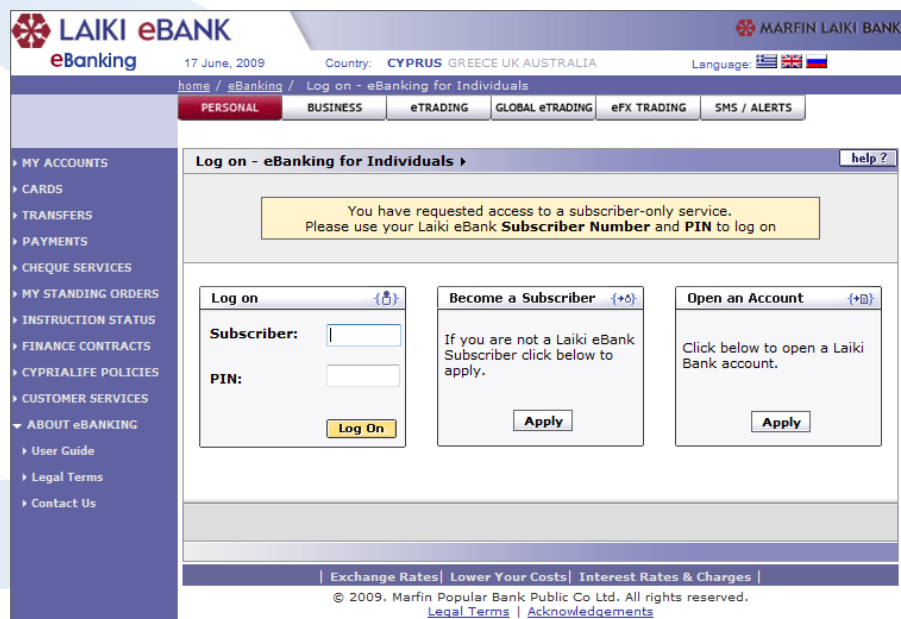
LAIKI eBANK
eBanking
MARFIN LAIKI BANK

17 June, 2009 Country: CYPRUS GREECE UK AUSTRALIA Language:

home / eBanking / Log on - eBanking for Individuals

PERSONAL | BUSINESS | eTRADING | GLOBAL eTRADING | eFX TRADING | SMS / ALERTS

MY ACCOUNTS
CARDS
TRANSFERS
PAYMENTS
CHEQUE SERVICES
MY STANDING ORDERS
INSTRUCTION STATUS
FINANCE CONTRACTS
CYPRIALIFE POLICIES
CUSTOMER SERVICES
ABOUT eBANKING
User Guide
Legal Terms
Contact Us

Log on - eBanking for Individuals
help ?

You have requested access to a subscriber-only service.
Please use your Laiki eBank Subscriber Number and PIN to log on

Log on
Subscriber:
PIN:
Log On

Become a Subscriber
If you are not a Laiki eBank Subscriber click below to apply.
Apply

Open an Account
Click below to open a Laiki Bank account.
Apply

| Exchange Rates | Lower Your Costs | Interest Rates & Charges |
© 2009. Marfin Popular Bank Public Co Ltd. All rights reserved.
Legal Terms | Acknowledgements